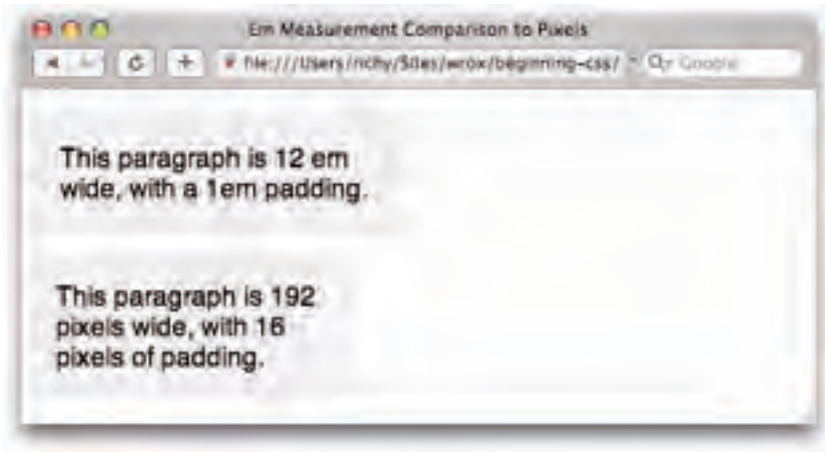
Em Measurement Comparison to Pixels

file:///Users/richy/Sites/wrox/beginning-css/

Google

This paragraph is 12 em wide, with a 1em padding.

This paragraph is 192 pixels wide, with 16 pixels of padding.